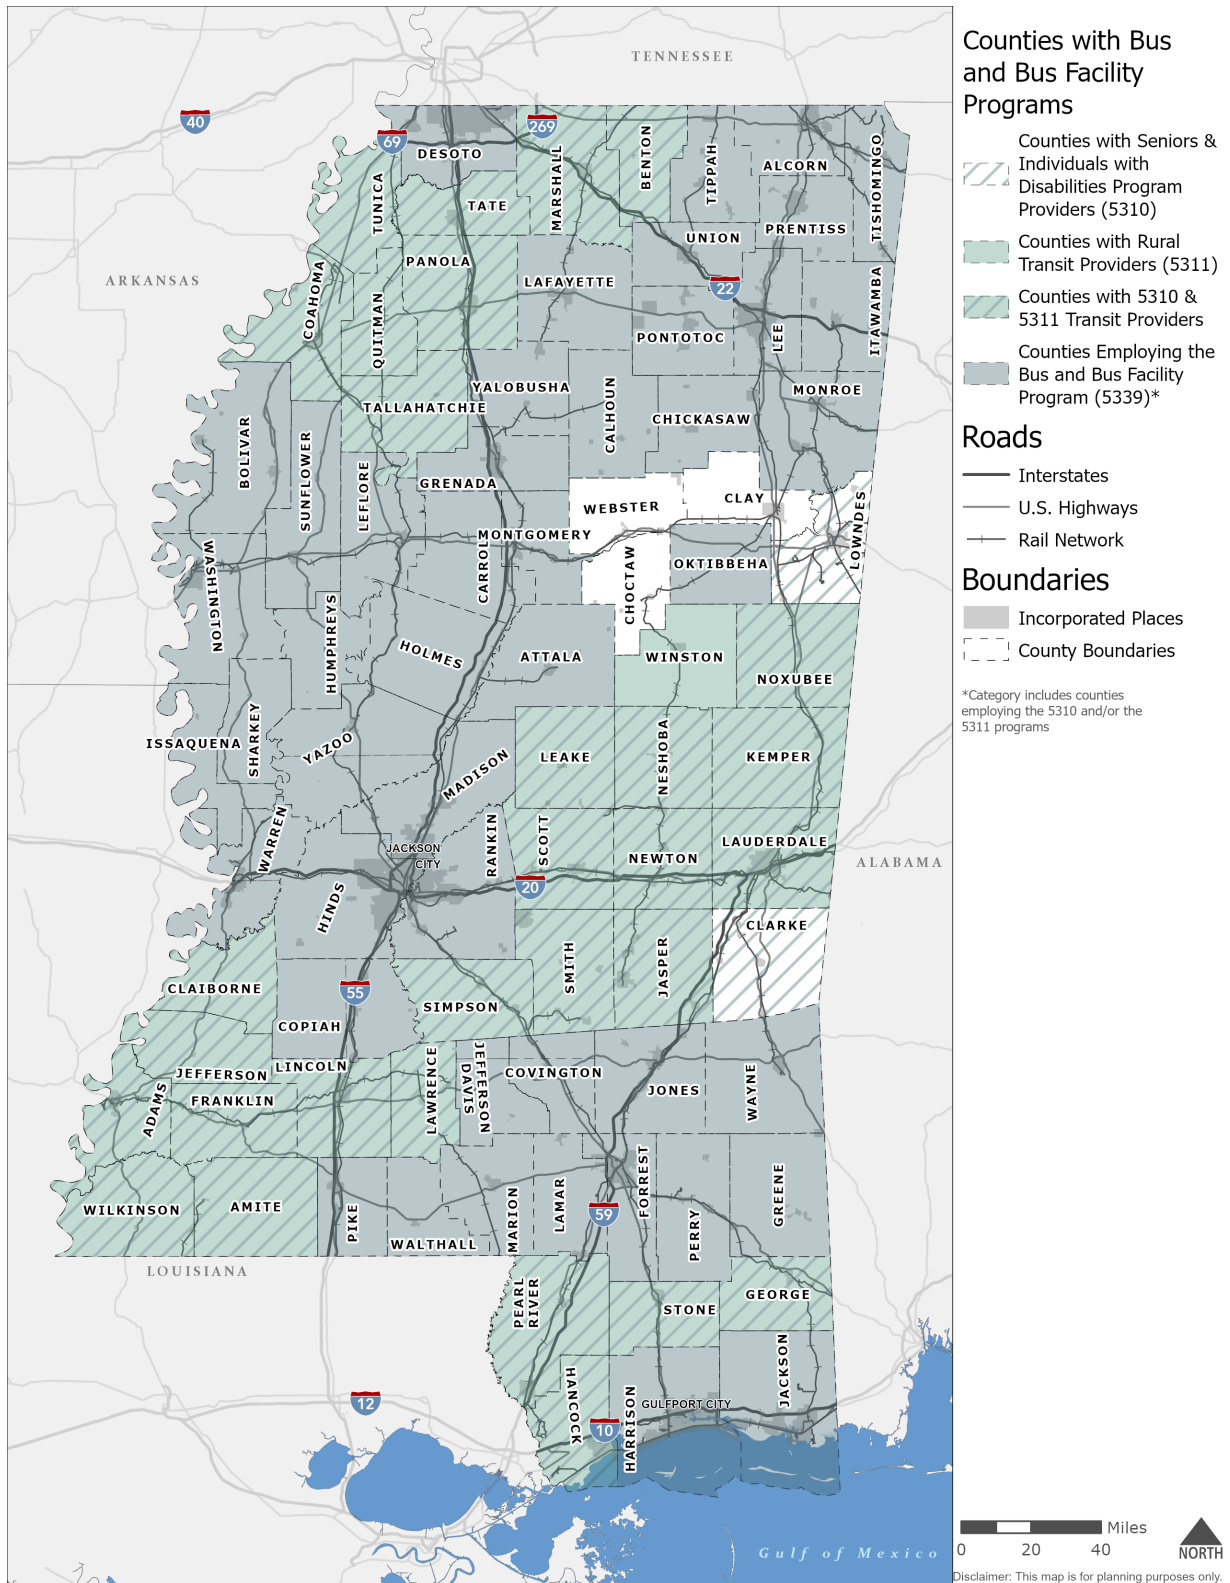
Counties with Bus and Bus Facility Programs

Counties with Seniors & Individuals with Disabilities Program Providers (5310)

Counties with Rural Transit Providers (5311)

Counties with 5310 & 5311 Transit Providers

Counties Employing the Bus and Bus Facility Program (5339)*

Roads

Interstates

U.S. Highways

Rail Network

Boundaries

Incorporated Places

County Boundaries

*Category includes counties employing the 5310 and/or the 5311 programs

TENNESSEE
ARKANSAS
ALABAMA
LOUISIANA
Gulf of Mexico

40
69
269
22
20
55
59
12
10

DESOTO
TATE
MARSHALL
BENTON
TIPPAH
ALCORN
TISHOMINGO
TUNICA
UNION
PRENTISS
PANOLA
LAFAYETTE
COAHOMA
QUITMAN
PONTOTOC
LEE
ITAWAMBA
YALOBUSHA
MONROE
TALLAHATCHIE
CALHOUN
CHICKASAW
BOLIVAR
SUNFLOWER
LEFLORE
GRENADA
WEBSTER
CLAY
LOWNDES
MONTGOMERY
WASHINGTON
CARROLL
CHOCTAW
OKTIBBEHA
HUMPHREYS
HOLMES
ATTALA
WINSTON
NOXUBEE
ISSAQUENA
SHARKEY
YAZOO
MADISON
LEAKE
NESHOBA
KEMPER
WARREN
JACKSON CITY
RANKIN
SCOTT
NEWTON
LAUDERDALE
HINDS
CLARKE
SMITH
JASPER
CLAIBORNE
SIMPSON
COPIAH
JEFFERSON
LINCOLN
LAWRENCE
JEFFERSON DAVIS
COVINGTON
JONES
WAYNE
ADAMS
FRANKLIN
WILKINSON
AMITE
PIKE
WALTHALL
MARION
LAMAR
FORREST
PERRY
GREENE
PEARL RIVER
STONE
GEORGE
HANCOCK
HARRISON
GULFPORT CITY
JACKSON

Miles
0 20 40
NORTH

Disclaimer: This map is for planning purposes only.